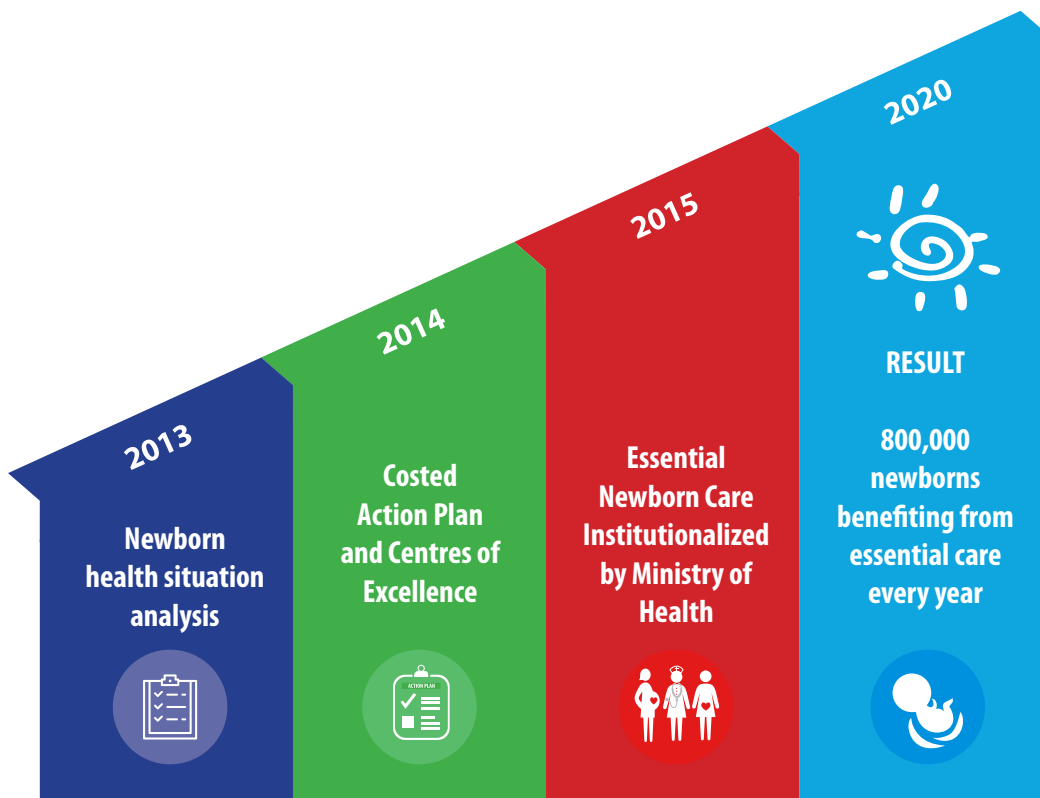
2013

Newborn health situation analysis

2014

Costed Action Plan and Centres of Excellence

ACTION PLAN

2015

Essential Newborn Care Institutionalized by Ministry of Health

2020

RESULT

800,000 newborns benefiting from essential care every year